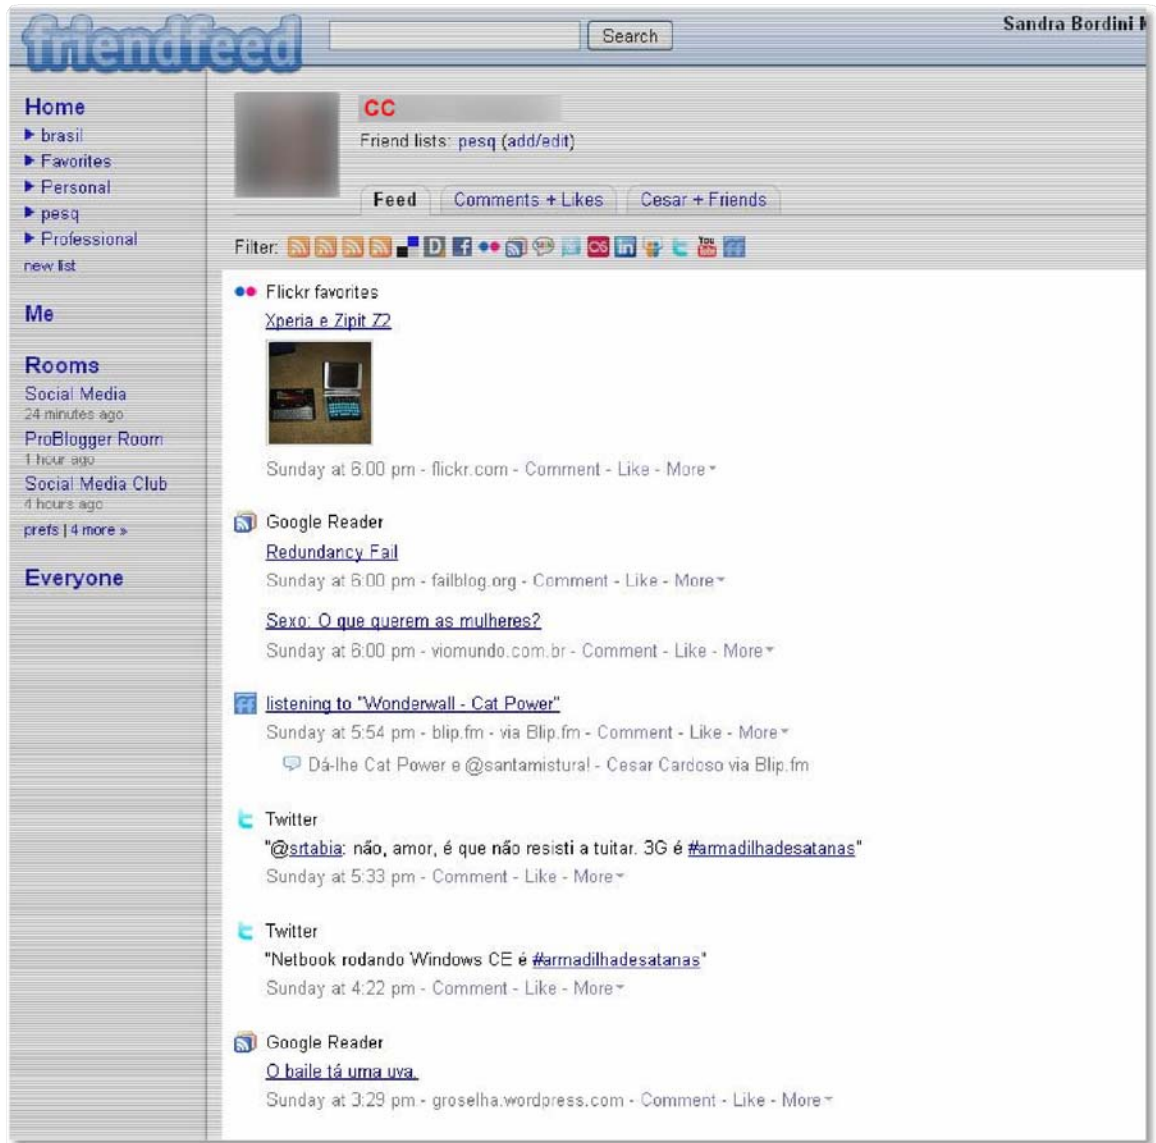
friendfeed

Search

Sandra Bordini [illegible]

Home
▶ brasil
▶ Favorites
▶ Personal
▶ pesq
▶ Professional
new list

Me

Rooms
Social Media
24 minutes ago
ProBlogger Room
1 hour ago
Social Media Club
4 hours ago
prefs | 4 more »

Everyone

CC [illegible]

Friend lists: pesq (add/edit)

Feed | Comments + Likes | Cesar + Friends

Filter:

Flickr favorites
Xperia e Zipit Z2
Sunday at 6:00 pm - flickr.com - Comment - Like - More

Google Reader
Redundancy Fail
Sunday at 6:00 pm - failblog.org - Comment - Like - More

Sexo: O que querem as mulheres?
Sunday at 6:00 pm - viomundo.com.br - Comment - Like - More

listening to "Wonderwall - Cat Power"
Sunday at 5:54 pm - blip.fm - via Blip.fm - Comment - Like - More
Dá-lhe Cat Power e @santamistura! - Cesar Cardoso via Blip.fm

Twitter
"@srtabia: não, amor, é que não resisti a tuitar. 3G é #armadilhadesatanas"
Sunday at 5:33 pm - Comment - Like - More

Twitter
"Netbook rodando Windows CE é #armadilhadesatanas"
Sunday at 4:22 pm - Comment - Like - More

Google Reader
O baile tá uma uva.
Sunday at 3:29 pm - groselha.wordpress.com - Comment - Like - More